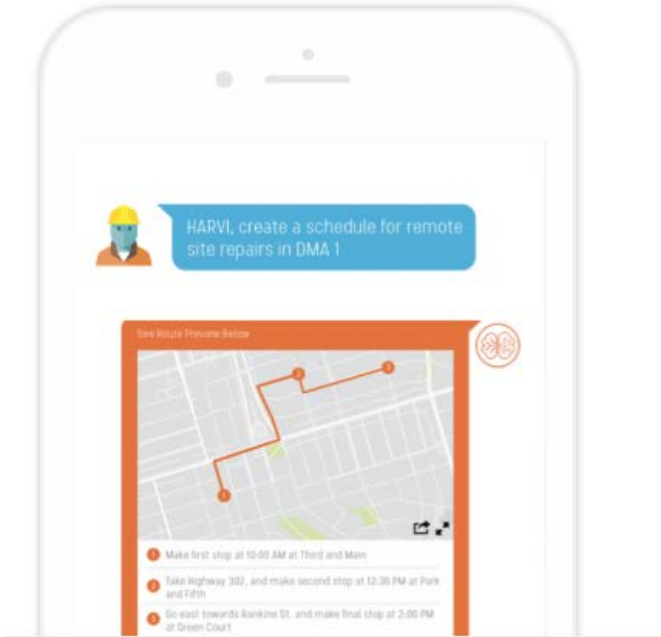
HARVI, create a schedule for remote site repairs in DMA 1

See Route Preview Below

1 2 3

1 Make first stop at 10:00 AM at Third and Main

2 Take Highway 302, and make second stop at 12:30 PM at Park and Fifth

3 Go east towards Rankine St, and make final stop at 2:00 PM at Green Court